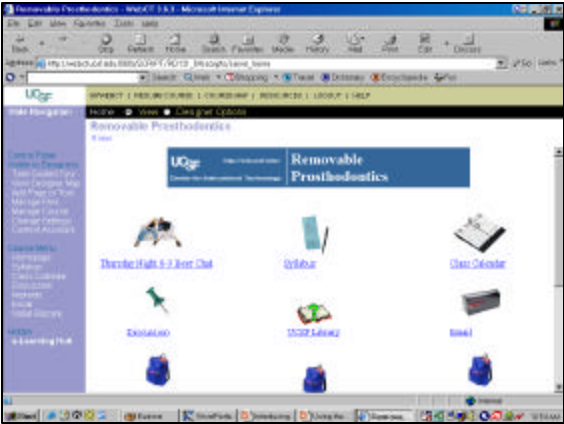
Removable Prosthodontics - WebCT 3.6.3 - Microsoft Internet Explorer

File Edit View Favorites Tools Help

Back Stop Refresh Home Search Favorites Media History Mail Print Edit Discuss

Address http://webct.ucsf.edu:8900/SCRIPT/RD110_09/scripts/serve_home

Go Links

Search Web Shopping Travel Dictionary Encyclopedia

UCSF

MYWEBCT | RESUME COURSE | COURSEMAP | RESOURCES | LOGOUT | HELP

Home Views Designer Options

Removable Prosthodontics

Removable Prosthodontics

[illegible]

Thursday Night 8-9 Beer Chat

Syllabus

Class Calendar

Discussions

UCSF Library

Email

Internet

Start